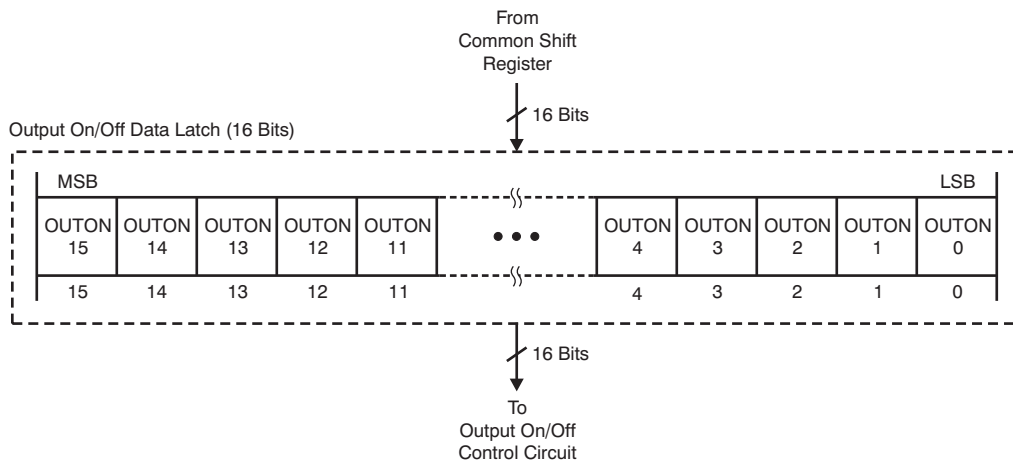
From
Common Shift
Register

16 Bits

Output On/Off Data Latch (16 Bits)

MSB

LSB

OUTON 15 OUTON 14 OUTON 13 OUTON 12 OUTON 11 • • • OUTON 4 OUTON 3 OUTON 2 OUTON 1 OUTON 0

15 14 13 12 11 4 3 2 1 0

16 Bits

To
Output On/Off
Control Circuit